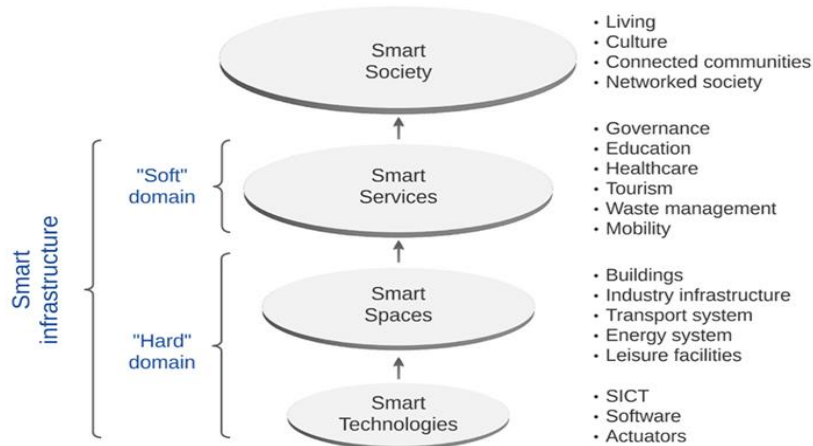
Smart infrastructure

"Soft" domain

"Hard" domain

Smart Society

- Living
- Culture
- Connected communities
- Networked society

Smart Services

- Governance
- Education
- Healthcare
- Tourism
- Waste management
- Mobility

Smart Spaces

- Buildings
- Industry infrastructure
- Transport system
- Energy system
- Leisure facilities

Smart Technologies

- SICT
- Software
- Actuators